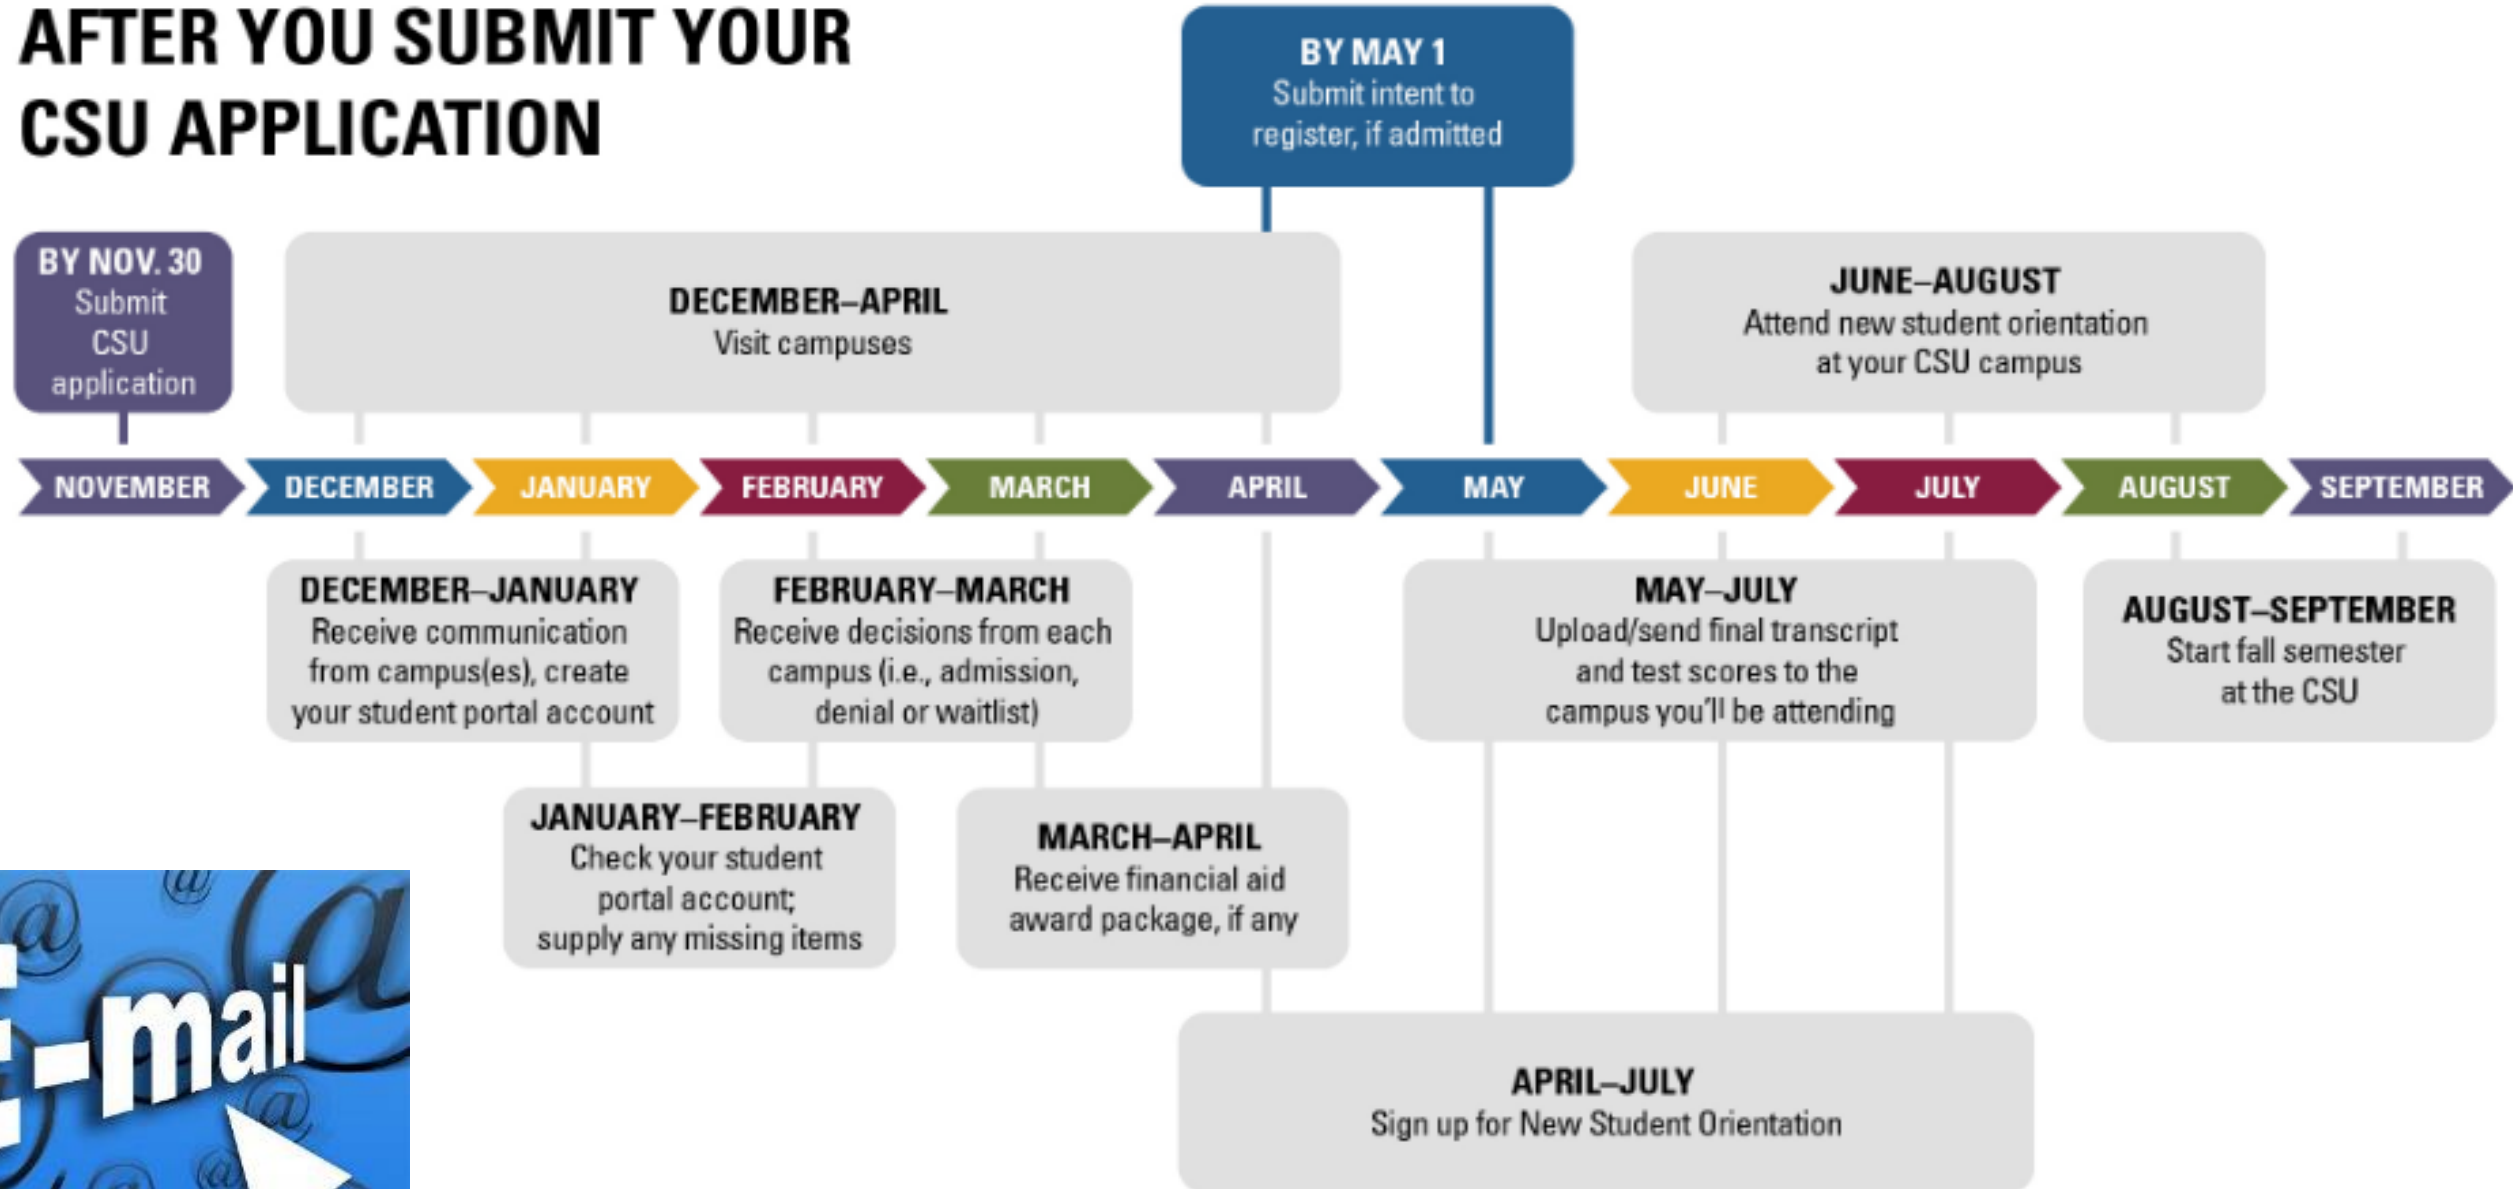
AFTER YOU SUBMIT YOUR CSU APPLICATION

BY MAY 1
Submit intent to register, if admitted

BY NOV. 30
Submit CSU application

DECEMBER–APRIL
Visit campuses

JUNE–AUGUST
Attend new student orientation at your CSU campus

NOVEMBER DECEMBER JANUARY FEBRUARY MARCH APRIL MAY JUNE JULY AUGUST SEPTEMBER

DECEMBER–JANUARY
Receive communication from campus(es), create your student portal account

FEBRUARY–MARCH
Receive decisions from each campus (i.e., admission, denial or waitlist)

MAY–JULY
Upload/send final transcript and test scores to the campus you'll be attending

AUGUST–SEPTEMBER
Start fall semester at the CSU

JANUARY–FEBRUARY
Check your student portal account; supply any missing items

MARCH–APRIL
Receive financial aid award package, if any

APRIL–JULY
Sign up for New Student Orientation

E-mail